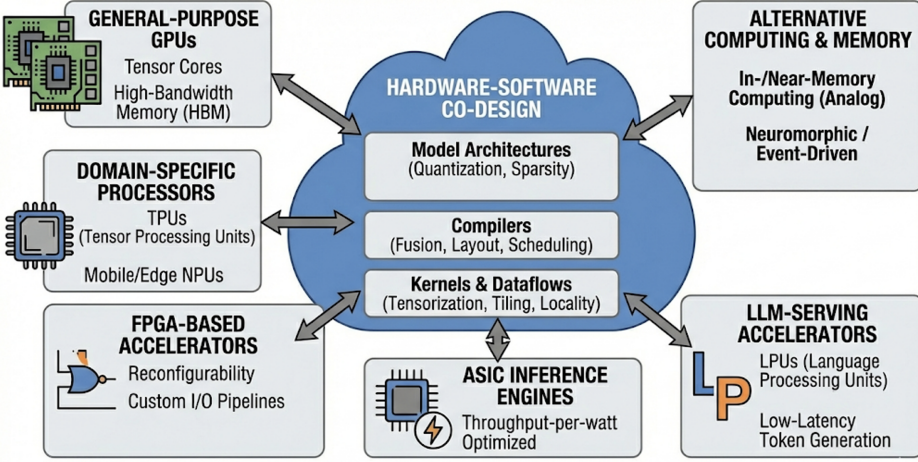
GENERAL-PURPOSE GPUs

Tensor Cores

High-Bandwidth Memory (HBM)

HARDWARE-SOFTWARE CO-DESIGN

Model Architectures
(Quantization, Sparsity)

Compilers
(Fusion, Layout, Scheduling)

Kernels & Dataflows
(Tensorization, Tiling, Locality)

ALTERNATIVE COMPUTING & MEMORY

In-/Near-Memory Computing (Analog)

Neuromorphic / Event-Driven

DOMAIN-SPECIFIC PROCESSORS

TPUs
(Tensor Processing Units)

Mobile/Edge NPUs

FPGA-BASED ACCELERATORS

Reconfigurability

Custom I/O Pipelines

ASIC INFERENCE ENGINES

Throughput-per-watt Optimized

LLM-SERVING ACCELERATORS

LP

LPUs (Language Processing Units)

Low-Latency Token Generation